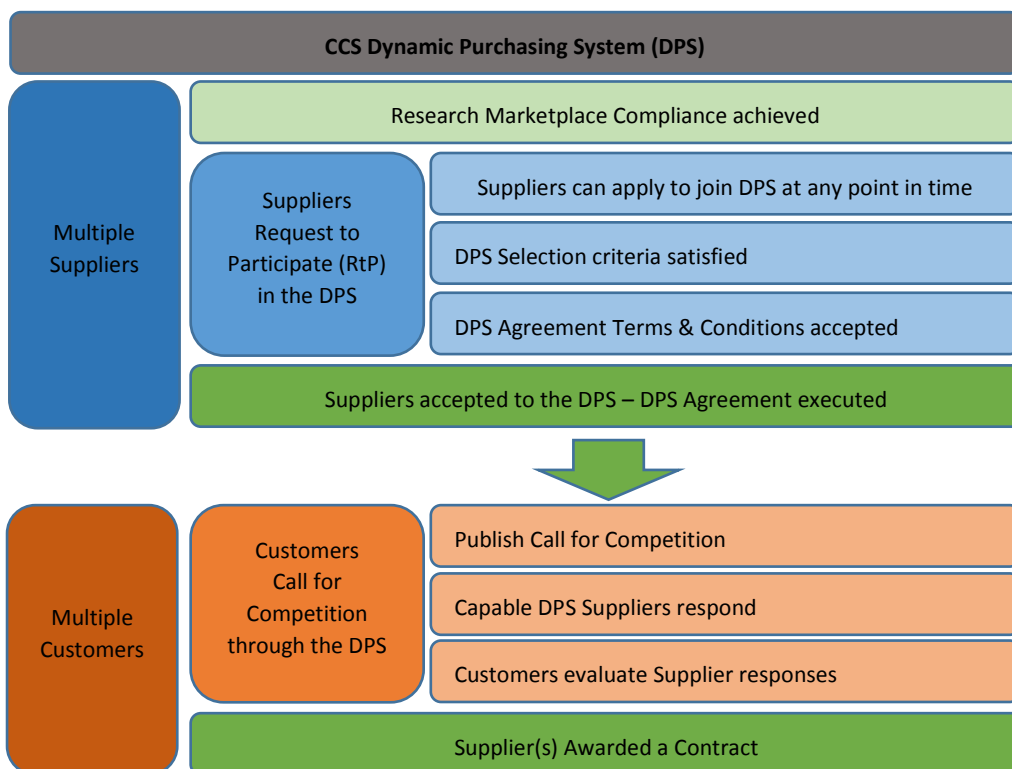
CCS Dynamic Purchasing System (DPS)

Multiple Suppliers

Research Marketplace Compliance achieved

Suppliers Request to Participate (RtP) in the DPS

Suppliers can apply to join DPS at any point in time

DPS Selection criteria satisfied

DPS Agreement Terms & Conditions accepted

Suppliers accepted to the DPS – DPS Agreement executed

Multiple Customers

Customers Call for Competition through the DPS

Publish Call for Competition

Capable DPS Suppliers respond

Customers evaluate Supplier responses

Supplier(s) Awarded a Contract